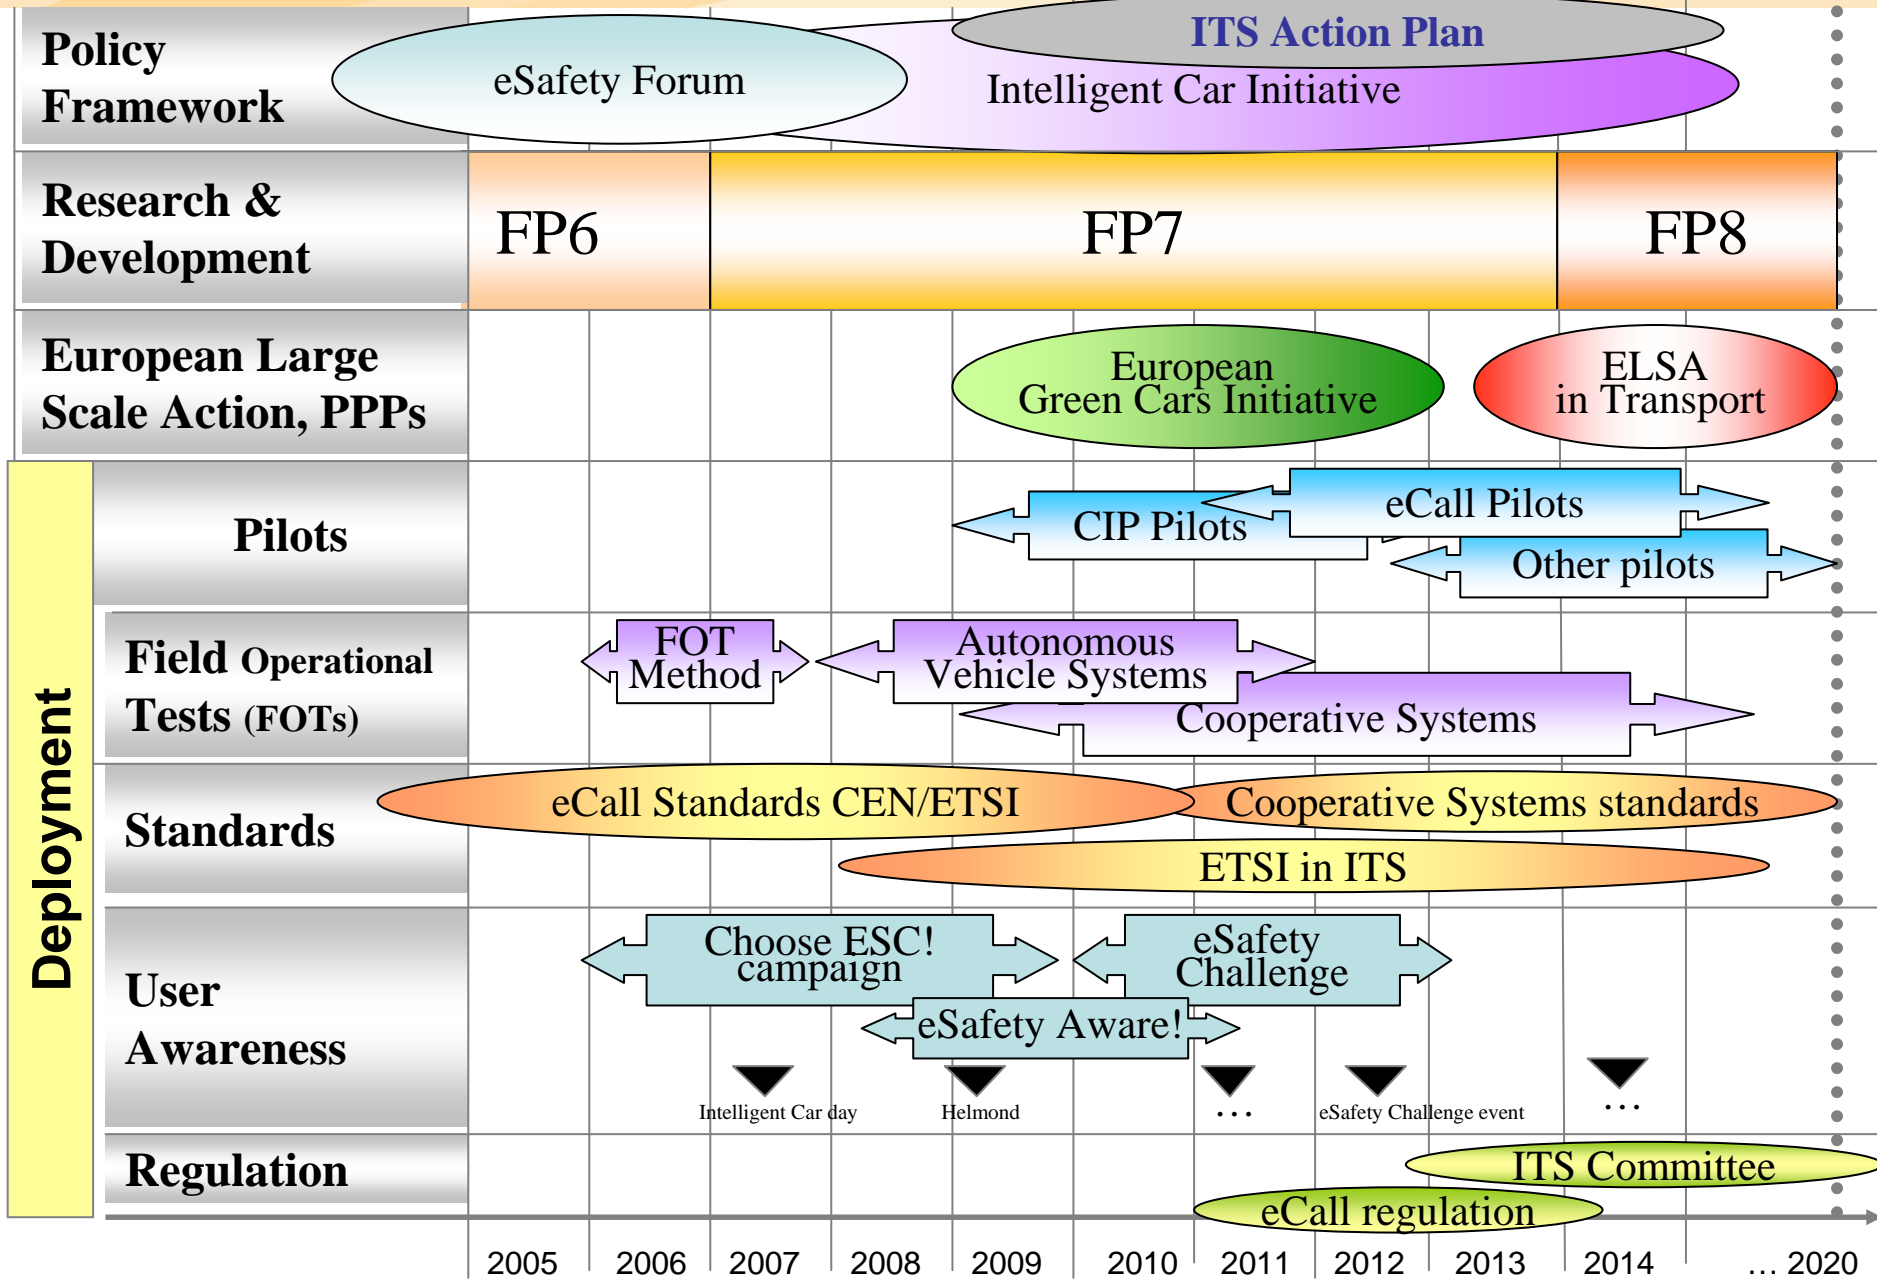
Policy Framework

eSafety Forum

ITS Action Plan

Intelligent Car Initiative

Research & Development

FP6

FP7

FP8

European Large Scale Action, PPPs

European Green Cars Initiative

ELSA in Transport

Deployment

Pilots

CIP Pilots

eCall Pilots

Other pilots

Field Operational Tests (FOTs)

FOT Method

Autonomous Vehicle Systems

Cooperative Systems

Standards

eCall Standards CEN/ETSI

Cooperative Systems standards

ETSI in ITS

User Awareness

Choose ESC! campaign

eSafety Challenge

eSafety Aware!

Intelligent Car day

Helmond

...

eSafety Challenge event

...

Regulation

ITS Committee

eCall regulation

2005 2006 2007 2008 2009 2010 2011 2012 2013 2014 ... 2020